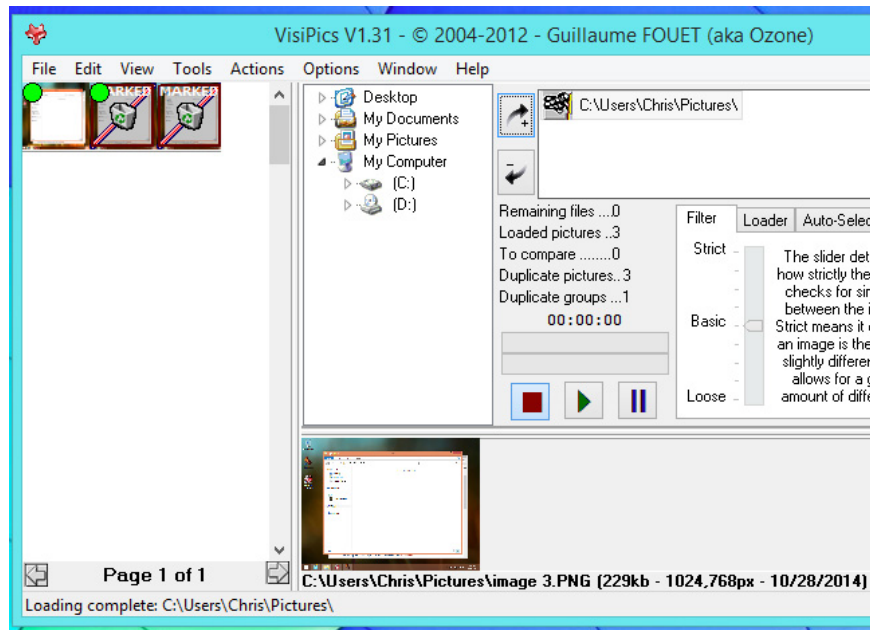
VisiPics V1.31 - © 2004-2012 - Guillaume FOUET (aka Ozone)

File Edit View Tools Actions Options Window Help

MARKED MARKED

Desktop
My Documents
My Pictures
My Computer
(C:)
(D:)

C:\Users\Chris\Pictures\

Remaining files ....0
Loaded pictures ..3
To compare ........0
Duplicate pictures..3
Duplicate groups ...1
00:00:00

Filter Loader Auto-Selec

Strict
Basic
Loose

The slider det how strictly the checks for sir between the i Strict means it an image is the slightly differer allows for a g amount of diff

Page 1 of 1

C:\Users\Chris\Pictures\image 3.PNG (229kb - 1024,768px - 10/28/2014)

Loading complete: C:\Users\Chris\Pictures\